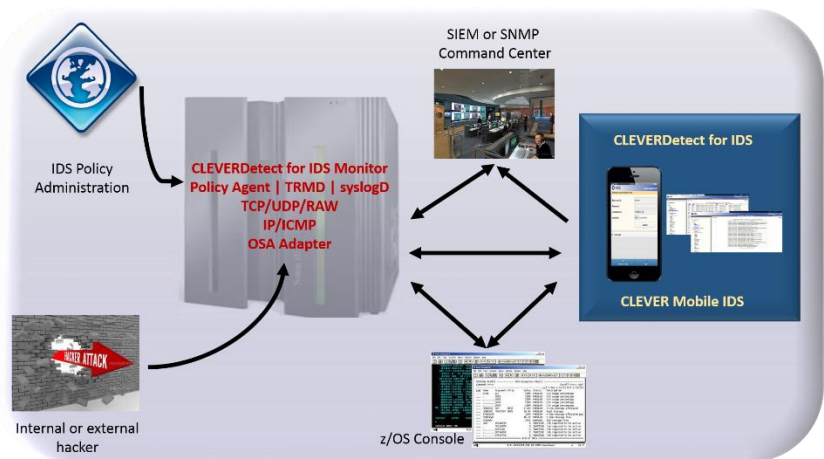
SIEM or SNMP Command Center

IDS Policy Administration

CLEVERDetect for IDS Monitor
Policy Agent | TRMD | syslogD
TCP/UDP/RAW
IP/ICMP
OSA Adapter

CLEVERDetect for IDS

CLEVER Mobile IDS

HACKER ATTACK

Internal or external hacker

z/OS Console